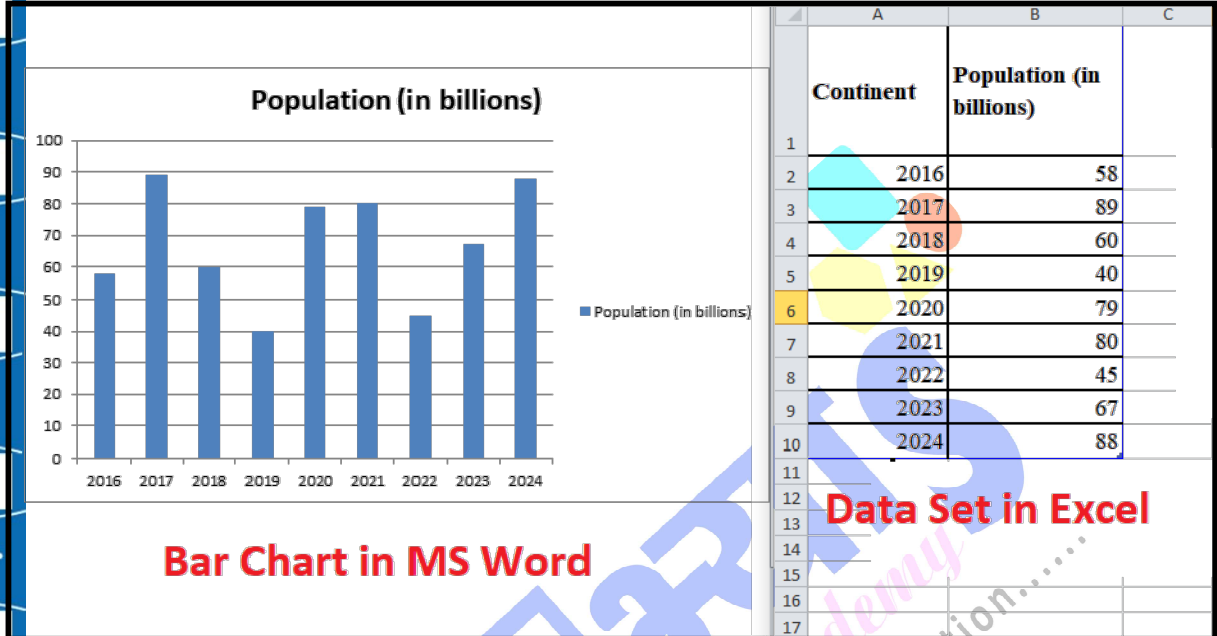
Population (in billions)

100
90
80
70
60
50
40
30
20
10
0

2016 2017 2018 2019 2020 2021 2022 2023 2024

Population (in billions)

Bar Chart in MS Word

| | A | B | C |
|---|---|---|---|
| 1 | Continent | Population (in billions) | |
| 2 | 2016 | 58 | |
| 3 | 2017 | 89 | |
| 4 | 2018 | 60 | |
| 5 | 2019 | 40 | |
| 6 | 2020 | 79 | |
| 7 | 2021 | 80 | |
| 8 | 2022 | 45 | |
| 9 | 2023 | 67 | |
| 10 | 2024 | 88 | |
| 11 | | | |
| 12 | | | |
| 13 | | | |
| 14 | | | |
| 15 | | | |
| 16 | | | |
| 17 | | | |

Data Set in Excel

Academy

ion......